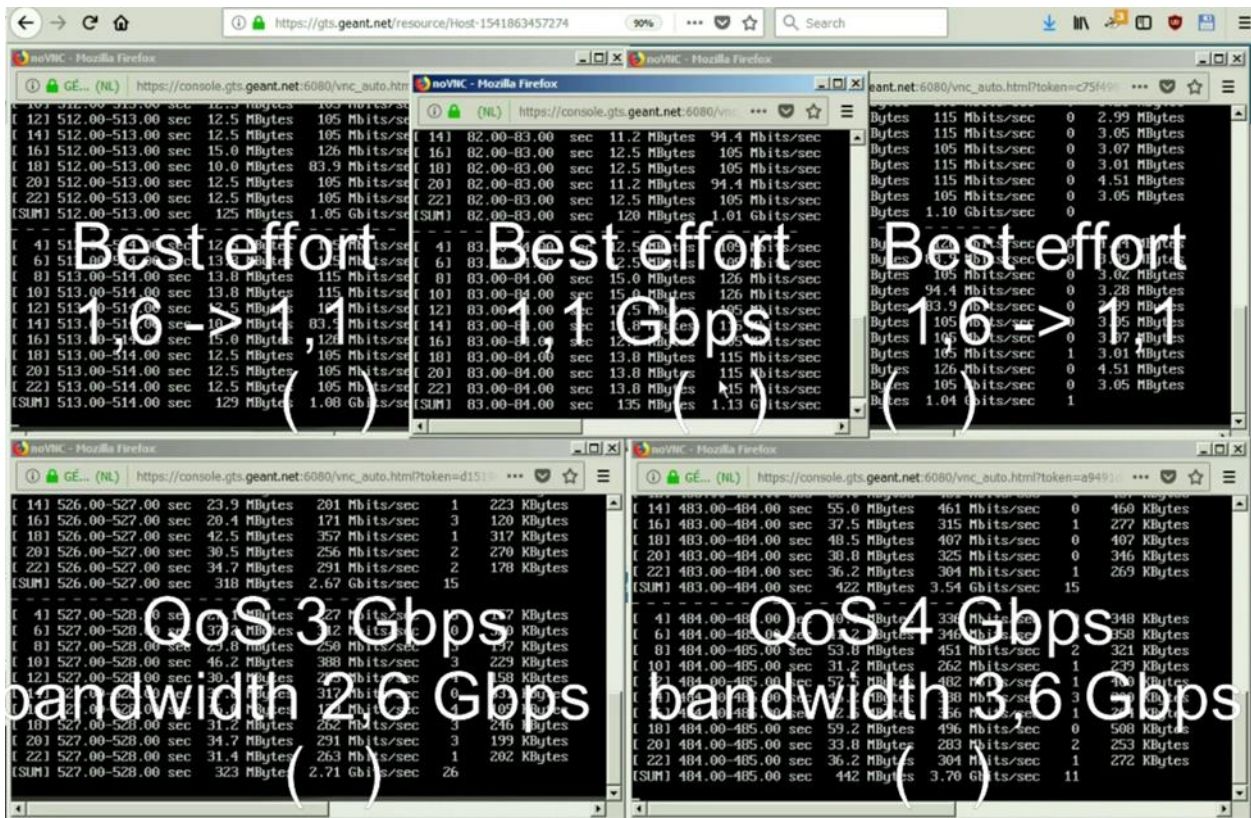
https://gts.geant.net/resource/Host-1541863457274 90% Search

noVNC - Mozilla Firefox
GÉ... (NL) https://console.gts.geant.net:6080/vnc_auto.htm

[ 12] 512.00-513.00 sec 12.5 MBytes 105 Mbits/sec
[ 14] 512.00-513.00 sec 12.5 MBytes 105 Mbits/sec
[ 16] 512.00-513.00 sec 15.0 MBytes 126 Mbits/sec
[ 18] 512.00-513.00 sec 10.0 MBytes 83.9 Mbits/sec
[ 20] 512.00-513.00 sec 12.5 MBytes 105 Mbits/sec
[ 22] 512.00-513.00 sec 12.5 MBytes 105 Mbits/sec
[SUM] 512.00-513.00 sec 125 MBytes 1.05 Gbits/sec
[ 8] 513.00-514.00 sec 13.8 MBytes 115 Mbits/sec
[ 10] 513.00-514.00 sec 13.8 MBytes 115 Mbits/sec
[ 18] 513.00-514.00 sec 12.5 MBytes 105 Mbits/sec
[ 20] 513.00-514.00 sec 12.5 MBytes 105 Mbits/sec
[ 22] 513.00-514.00 sec 12.5 MBytes 105 Mbits/sec
[SUM] 513.00-514.00 sec 129 MBytes 1.08 Gbits/sec

Best effort
1,6 -> 1,1
( )

noVNC - Mozilla Firefox
(NL) https://console.gts.geant.net:6080/vnc

[ 14] 82.00-83.00 sec 11.2 MBytes 94.4 Mbits/sec
[ 16] 82.00-83.00 sec 12.5 MBytes 105 Mbits/sec
[ 18] 82.00-83.00 sec 12.5 MBytes 105 Mbits/sec
[ 20] 82.00-83.00 sec 11.2 MBytes 94.4 Mbits/sec
[ 22] 82.00-83.00 sec 12.5 MBytes 105 Mbits/sec
[SUM] 82.00-83.00 sec 120 MBytes 1.01 Gbits/sec
[ 8] 83.00-84.00 sec 15.0 MBytes 126 Mbits/sec
[ 10] 83.00-84.00 sec 15.0 MBytes 126 Mbits/sec
[ 18] 83.00-84.00 sec 13.8 MBytes 115 Mbits/sec
[ 20] 83.00-84.00 sec 13.8 MBytes 115 Mbits/sec
[ 22] 83.00-84.00 sec 13.8 MBytes 115 Mbits/sec
[SUM] 83.00-84.00 sec 135 MBytes 1.13 Gbits/sec

Best effort
1,1 Gbps
( )

noVNC - Mozilla Firefox
geant.net:6080/vnc_auto.html?token=c75f4

Bytes 115 Mbits/sec 0 2.99 MBytes
Bytes 115 Mbits/sec 0 3.05 MBytes
Bytes 105 Mbits/sec 0 3.07 MBytes
Bytes 115 Mbits/sec 0 3.01 MBytes
Bytes 115 Mbits/sec 0 4.51 MBytes
Bytes 105 Mbits/sec 0 3.05 MBytes
Bytes 1.10 Gbits/sec 0
Bytes 94.4 Mbits/sec 0 3.28 MBytes
Bytes 105 Mbits/sec 1 3.01 MBytes
Bytes 126 Mbits/sec 0 4.51 MBytes
Bytes 105 Mbits/sec 0 3.05 MBytes
Bytes 1.04 Gbits/sec 1

Best effort
1,6 -> 1,1
( )

noVNC - Mozilla Firefox
GÉ... (NL) https://console.gts.geant.net:6080/vnc_auto.html?token=d151

[ 14] 526.00-527.00 sec 23.9 MBytes 201 Mbits/sec 1 223 KBytes
[ 16] 526.00-527.00 sec 20.4 MBytes 171 Mbits/sec 3 120 KBytes
[ 18] 526.00-527.00 sec 42.5 MBytes 357 Mbits/sec 1 317 KBytes
[ 20] 526.00-527.00 sec 30.5 MBytes 256 Mbits/sec 2 270 KBytes
[ 22] 526.00-527.00 sec 34.7 MBytes 291 Mbits/sec 2 178 KBytes
[SUM] 526.00-527.00 sec 318 MBytes 2.67 Gbits/sec 15
[ 10] 527.00-528.00 sec 46.2 MBytes 388 Mbits/sec 3 229 KBytes
[ 18] 527.00-528.00 sec 31.2 MBytes 262 Mbits/sec 3 246 KBytes
[ 20] 527.00-528.00 sec 34.7 MBytes 291 Mbits/sec 3 199 KBytes
[ 22] 527.00-528.00 sec 31.4 MBytes 263 Mbits/sec 1 202 KBytes
[SUM] 527.00-528.00 sec 323 MBytes 2.71 Gbits/sec 26

QoS 3 Gbps
bandwidth 2,6 Gbps
( )

noVNC - Mozilla Firefox
GÉ... (NL) https://console.gts.geant.net:6080/vnc_auto.html?token=a9491

[ 14] 483.00-484.00 sec 55.0 MBytes 461 Mbits/sec 0 460 KBytes
[ 16] 483.00-484.00 sec 37.5 MBytes 315 Mbits/sec 1 277 KBytes
[ 18] 483.00-484.00 sec 48.5 MBytes 407 Mbits/sec 0 407 KBytes
[ 20] 483.00-484.00 sec 38.8 MBytes 325 Mbits/sec 0 346 KBytes
[ 22] 483.00-484.00 sec 36.2 MBytes 304 Mbits/sec 1 269 KBytes
[SUM] 483.00-484.00 sec 422 MBytes 3.54 Gbits/sec 15
[ 8] 484.00-485.00 sec 53.8 MBytes 451 Mbits/sec 2 321 KBytes
[ 10] 484.00-485.00 sec 31.2 MBytes 262 Mbits/sec 1 239 KBytes
[ 18] 484.00-485.00 sec 59.2 MBytes 496 Mbits/sec 0 508 KBytes
[ 20] 484.00-485.00 sec 33.8 MBytes 283 Mbits/sec 2 253 KBytes
[ 22] 484.00-485.00 sec 36.2 MBytes 304 Mbits/sec 1 272 KBytes
[SUM] 484.00-485.00 sec 442 MBytes 3.70 Gbits/sec 11

QoS 4 Gbps
bandwidth 3,6 Gbps
( )